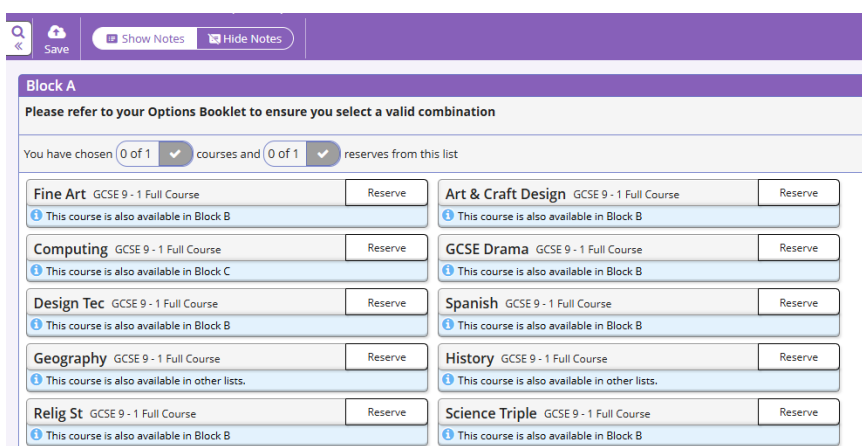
«

Save

Show Notes

Hide Notes

Block A

Please refer to your Options Booklet to ensure you select a valid combination

You have chosen 0 of 1 courses and 0 of 1 reserves from this list

Fine Art GCSE 9 - 1 Full Course
Reserve
This course is also available in Block B

Art & Craft Design GCSE 9 - 1 Full Course
Reserve
This course is also available in Block B

Computing GCSE 9 - 1 Full Course
Reserve
This course is also available in Block C

GCSE Drama GCSE 9 - 1 Full Course
Reserve
This course is also available in Block B

Design Tec GCSE 9 - 1 Full Course
Reserve
This course is also available in Block B

Spanish GCSE 9 - 1 Full Course
Reserve
This course is also available in Block B

Geography GCSE 9 - 1 Full Course
Reserve
This course is also available in other lists.

History GCSE 9 - 1 Full Course
Reserve
This course is also available in other lists.

Relig St GCSE 9 - 1 Full Course
Reserve
This course is also available in Block B

Science Triple GCSE 9 - 1 Full Course
Reserve
This course is also available in Block B